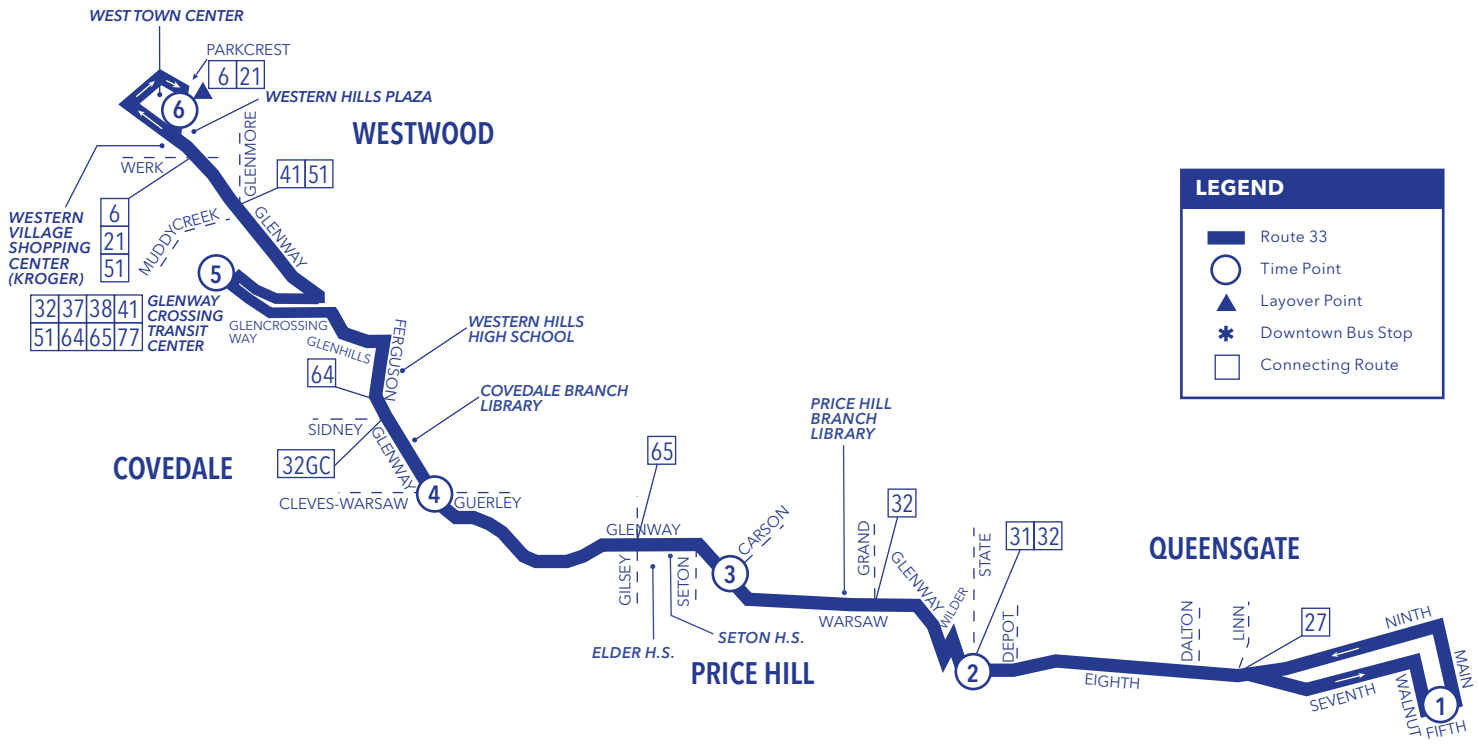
WEST TOWN CENTER

PARKCREST

6 21

6

WESTERN HILLS PLAZA

WESTWOOD

GLENMORE

WERK

41 51

WESTERN VILLAGE SHOPPING CENTER (KROGER)

6
21
51

MUDDY CREEK

GLENWAY

5

| 32 | 37 | 38 | 41 |
|---|---|---|---|
| 51 | 64 | 65 | 77 |

GLENWAY CROSSING TRANSIT CENTER

GLENCROSSING WAY

GLENHILLS

FERGUSON

WESTERN HILLS HIGH SCHOOL

64

COVEDALE BRANCH LIBRARY

SIDNEY

GLENWAY

COVEDALE

32GC

CLEVES-WARSAW

4

GUERLEY

65

GLENWAY

CARSON

GILSEY

SETON

3

SETON H.S.

ELDER H.S.

PRICE HILL

PRICE HILL BRANCH LIBRARY

GRAND

32

GLENWAY

WARSAW

WILDER

STATE

31 32

DEPOT

2

QUEENSGATE

EIGHTH

DALTON

LINN

27

NINTH

MAIN

SEVENTH

WALNUT

1

FIFTH

LEGEND

Route 33

Time Point

Layover Point

Downtown Bus Stop

Connecting Route